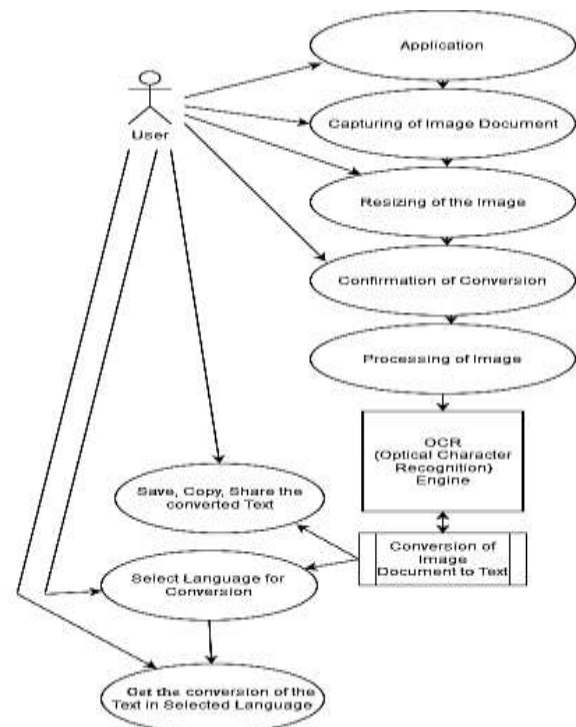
User

Application

Capturing of Image Document

Resizing of the Image

Confirmation of Conversion

Processing of Image

OCR (Optical Character Recognition) Engine

Save, Copy, Share the converted Text

Conversion of Image Document to Text

Select Language for Conversion

Get the conversion of the Text in Selected Language